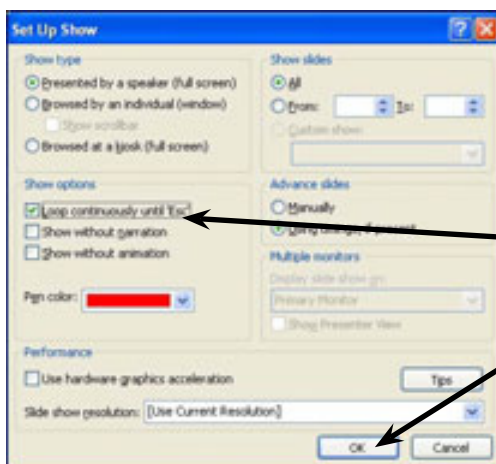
Set Up Show

Show type

Presented by a speaker (full screen)

Browsed by an individual (window)

Show scrollbar

Browsed at a kiosk (full screen)

Show slides

All

From: To:

Custom show:

Show options

Loop continuously until 'Esc'

Show without narration

Show without animation

Pen color:

Advance slides

Manually

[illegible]

Multiple monitors

Display slide show on:

Primary Monitor

Show Presenter View

Performance

Use hardware graphics acceleration

Tips

Slide show resolution: [Use Current Resolution]

OK

Cancel